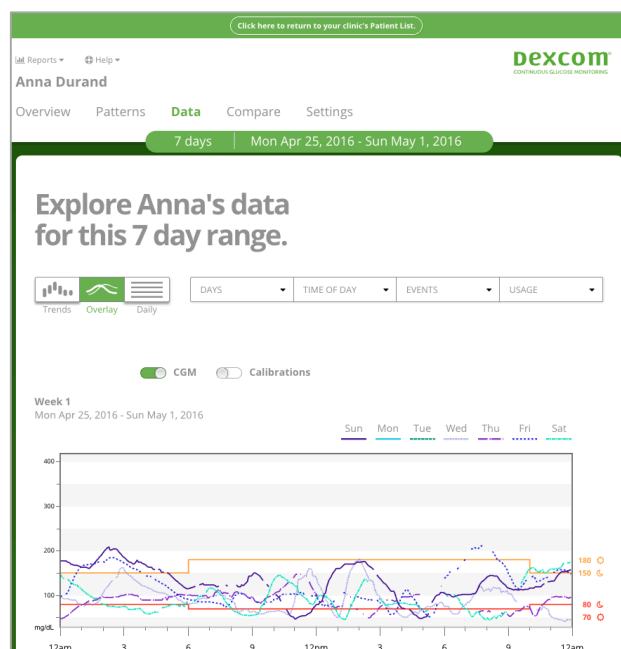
Click here to return to your clinic's Patient List.

Reports ▾ Help ▾

Anna Durand

DEXCOM
CONTINUOUS GLUCOSE MONITORING

Overview Patterns Data Compare Settings

7 days | Mon Apr 25, 2016 - Sun May 1, 2016

Explore Anna's data for this 7 day range.

Trends Overlay Daily

DAYS ▾ TIME OF DAY ▾ EVENTS ▾ USAGE ▾

CGM Calibrations

Week 1
Mon Apr 25, 2016 - Sun May 1, 2016

Sun Mon Tue Wed Thu Fri Sat

400
300
200
100
mg/dL

180
150
80
70

12am 3 6 9 12pm 3 6 9 12am